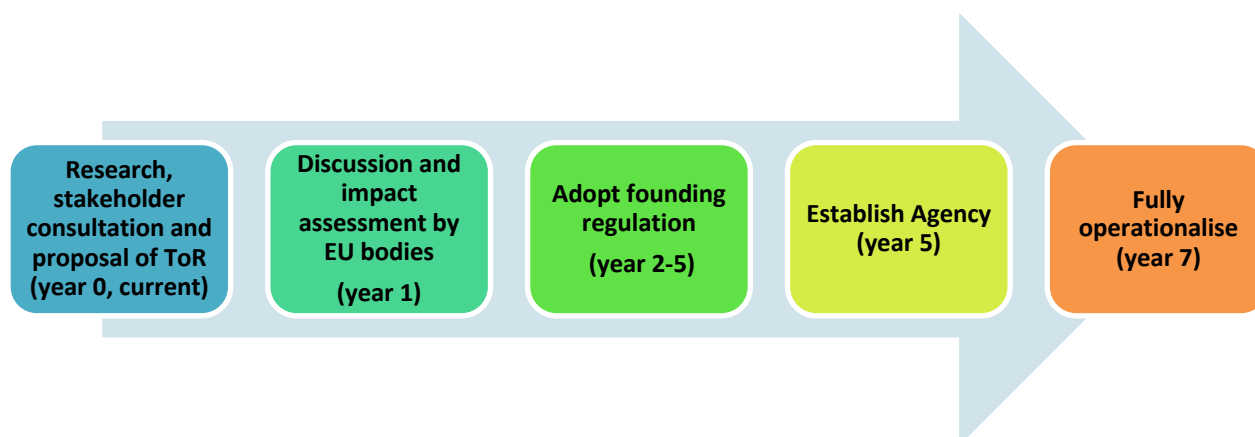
Research, stakeholder consultation and proposal of ToR (year 0, current)

Discussion and impact assessment by EU bodies

(year 1)

Adopt founding regulation

(year 2-5)

Establish Agency (year 5)

Fully operationalise (year 7)